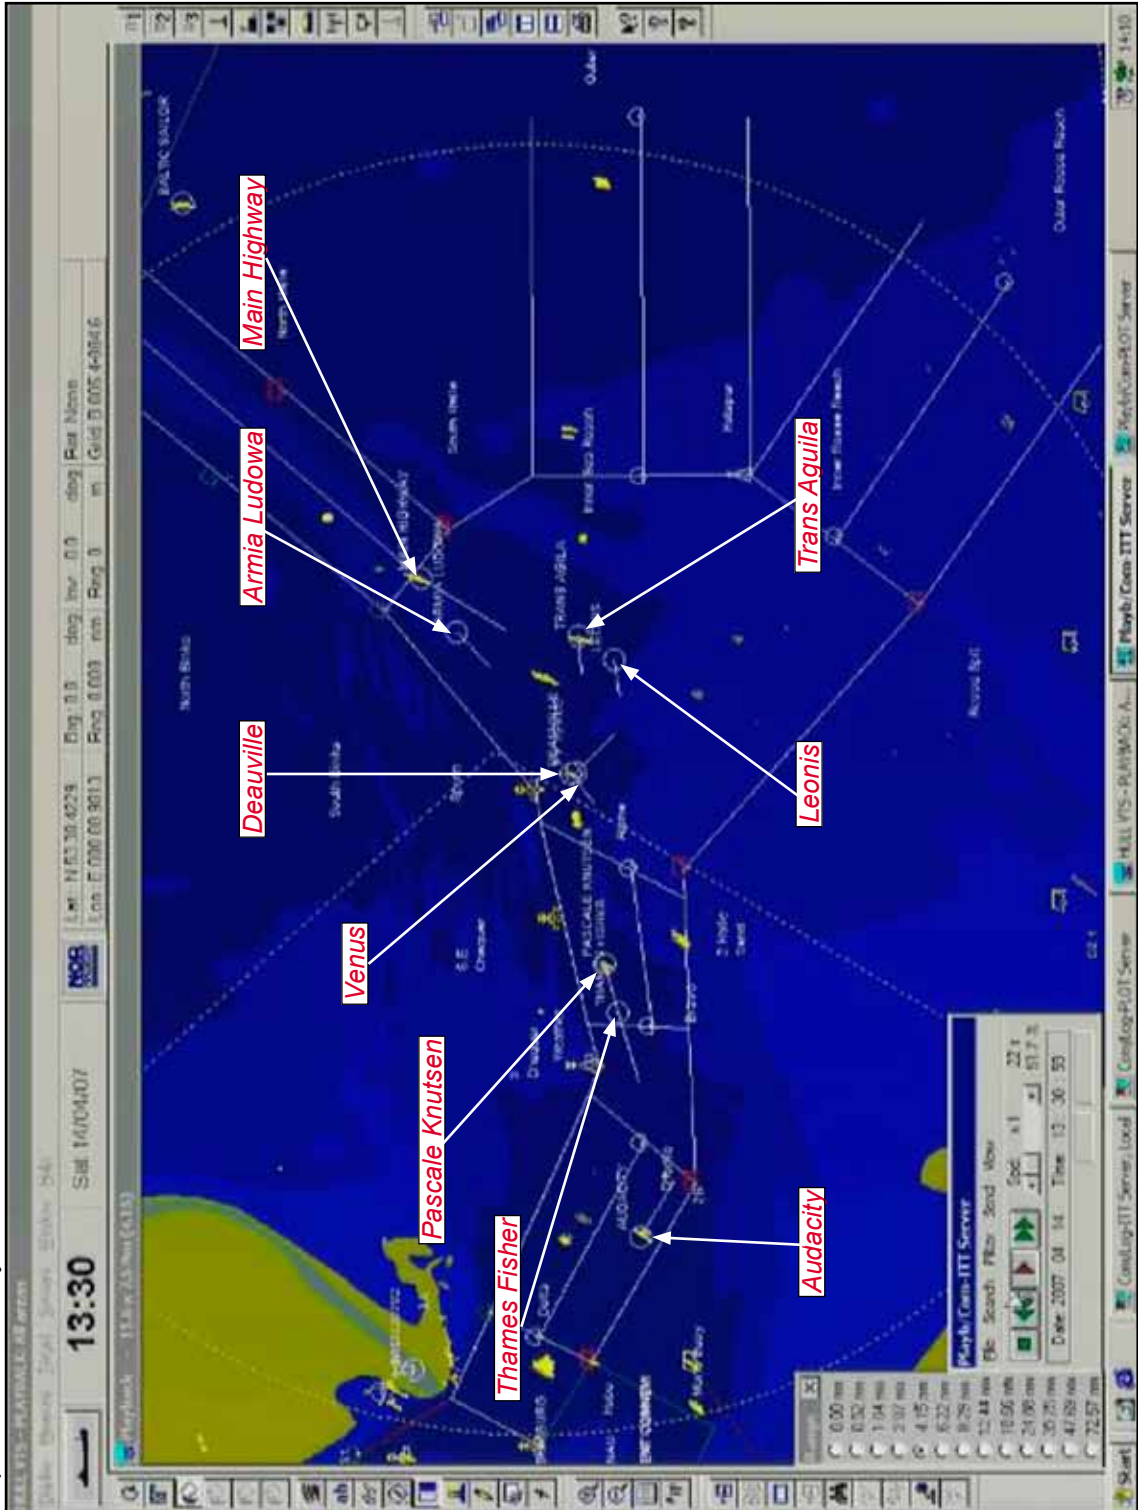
Main Highway

Armia Ludowa

Trans Aguila

Deauville

Leonis

Venus

Pascale Knutsen

Thames Fisher

Audacity

13:30

Std 14/04/07

Lat N 53 38.4229
Lon E 000 00.3913

Brg 0.0 deg
Rng 0.003 nm

Inv 0.0 deg
Rng 0 m

Ref None
Grid 0 005.4+0846

Playb/Conn-ITT Server

Date 2007 04 14
Time 13 30 55

Outer Rosse Reach

Inner Rosse Reach

BALTIC SAILOR

North Binks

South Binks

Spurn

Alpha

Bravo

Start